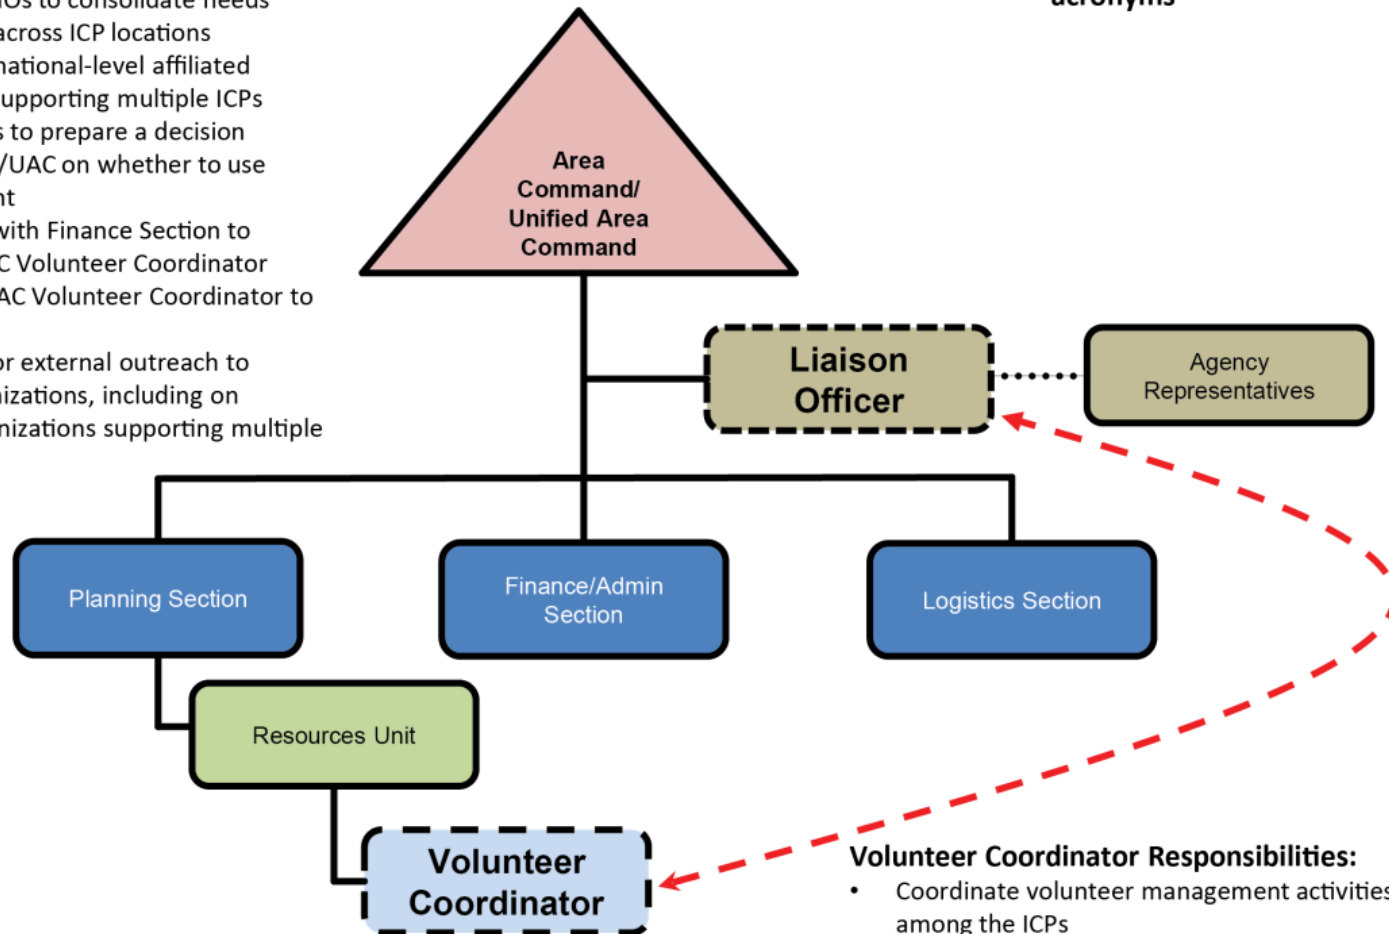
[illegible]Os to consolidate needs across ICP locations national-level affiliated upporting multiple ICPs s to prepare a decision /UAC on whether to use nt vith Finance Section to C Volunteer Coordinator AC Volunteer Coordinator to

or external outreach to nizations, including on nizations supporting multiple

acronyms

Area Command/ Unified Area Command

Liaison Officer

Agency Representatives

Planning Section

Finance/Admin Section

Logistics Section

Resources Unit

Volunteer Coordinator

Volunteer Coordinator Responsibilities:
• Coordinate volunteer management activities among the ICPs